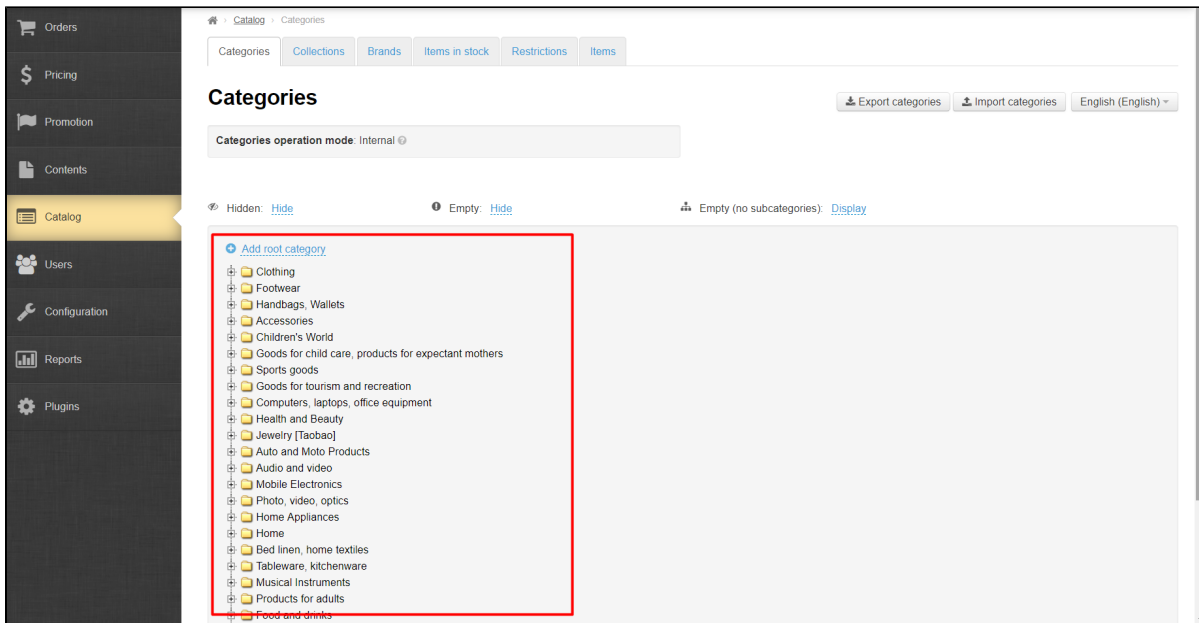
Orders
Pricing
Promotion
Contents
Catalog
Users
Configuration
Reports
Plugins

Catalog › Categories

Categories | Collections | Brands | Items in stock | Restrictions | Items

Categories

Export categories | Import categories | English (English)

Categories operation mode: Internal

Hidden: Hide
Empty: Hide
Empty (no subcategories): Display

Add root category
Clothing
Footwear
Handbags, Wallets
Accessories
Children's World
Goods for child care, products for expectant mothers
Sports goods
Goods for tourism and recreation
Computers, laptops, office equipment
Health and Beauty
Jewelry [Taobao]
Auto and Moto Products
Audio and video
Mobile Electronics
Photo, video, optics
Home Appliances
Home
Bed linen, home textiles
Tableware, kitchenware
Musical Instruments
Products for adults
Food and drinks